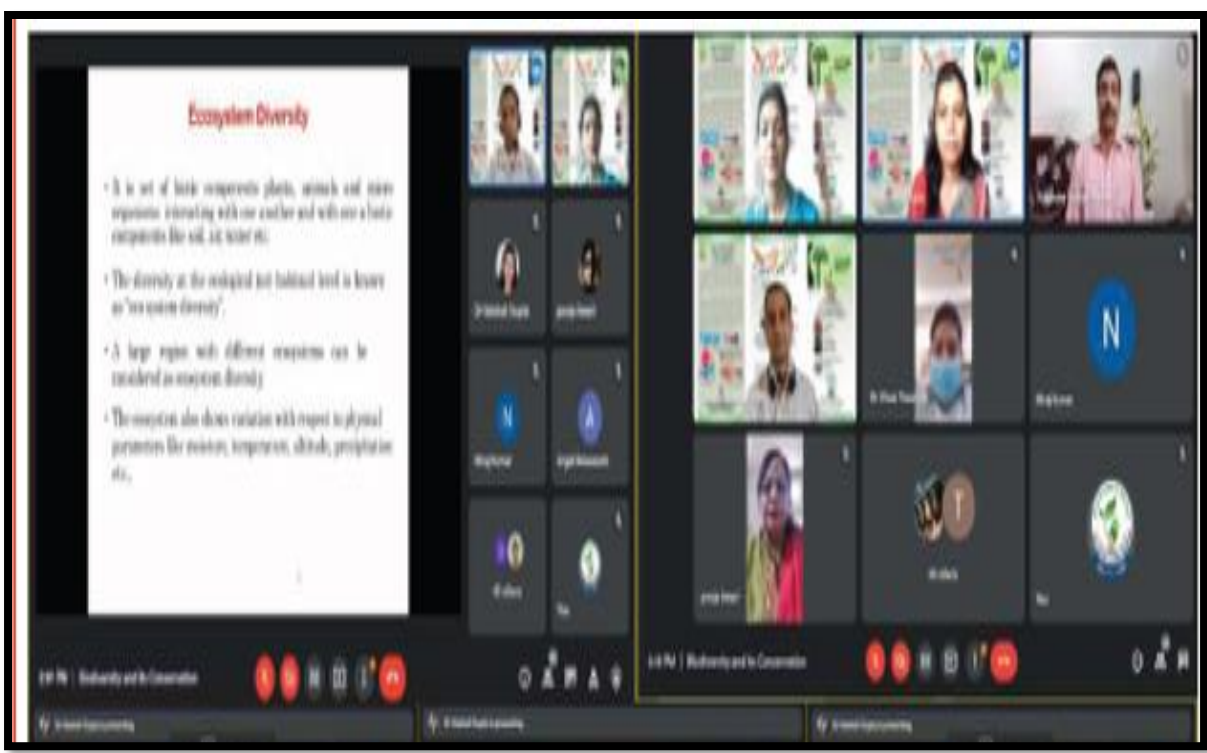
Ecosystem Diversity

• It is set of biotic components plants, animals and micro organisms interacting with one another and with one a biotic components like soil, air water etc.

• The diversity at the ecological and habitual level is known as "ecosystem diversity".

• A large region with different ecosystems can be considered as ecosystem diversity

• The ecosystem also shows variation with respect to physical parameters like moisture, temperature, altitude, precipitation etc.,

N

N

Biodiversity and its Conservation

Biodiversity and its Conservation

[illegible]